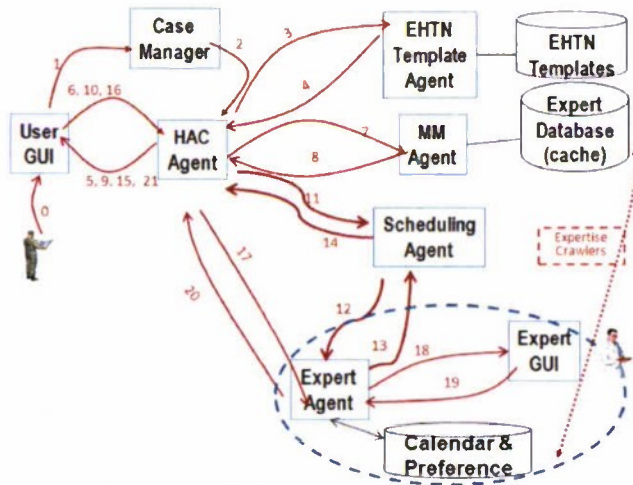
Case Manager

EHTN Template Agent

EHTN Templates

Expert Database (cache)

User GUI

HAC Agent

MM Agent

Scheduling Agent

Expertise Crawlers

Expert GUI

Expert Agent

Calendar & Preference

1

2

3

4

6, 10, 16

5, 9, 15, 21

0

7

8

11

14

17

20

12

13

18

19